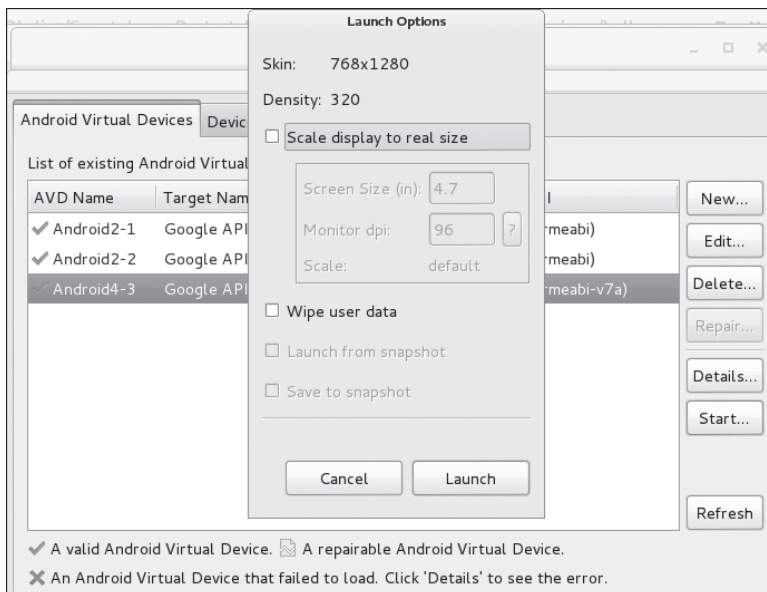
Android Virtual Devices | Devic

List of existing Android Virtual

| AVD Name | Target Nam | I |
|---|---|---|
| ✓ Android2-1 | Google API | rmeabi) |
| ✓ Android2-2 | Google API | rmeabi) |
| ✓ Android4-3 | Google API | rmeabi-v7a) |

New...
Edit...
Delete...
Repair...
Details...
Start...
Refresh

Launch Options

Skin: 768x1280

Density: 320

☐ Scale display to real size

Screen Size (in): 4.7

Monitor dpi: 96 ?

Scale: default

☐ Wipe user data

☐ Launch from snapshot

☐ Save to snapshot

Cancel
Launch

✓ A valid Android Virtual Device. A repairable Android Virtual Device.

✕ An Android Virtual Device that failed to load. Click 'Details' to see the error.